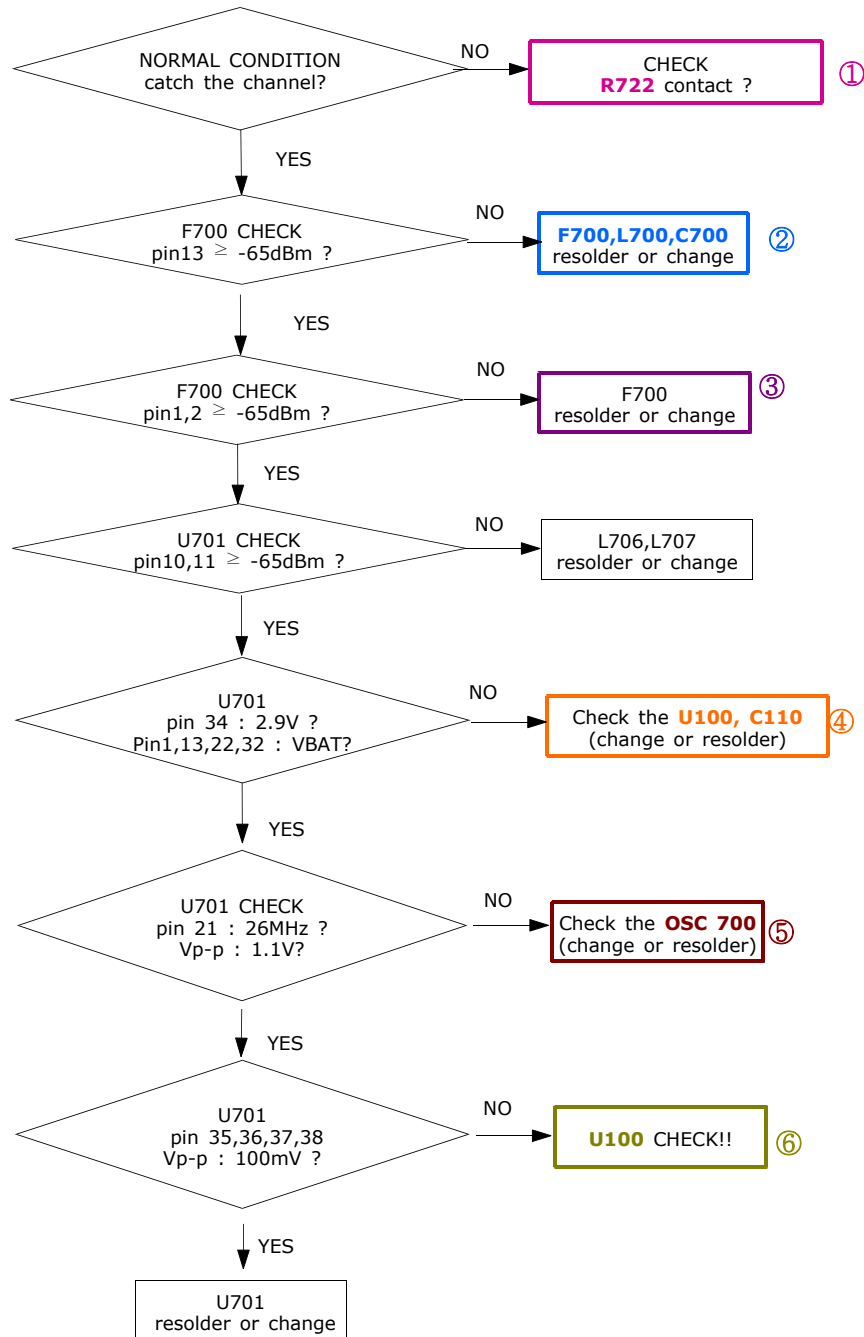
NORMAL CONDITION
catch the channel?

NO

CHECK
R722 contact ?

①

YES

F700 CHECK
pin13 $\geq$ -65dBm ?

NO

F700,L700,C700
resolder or change

②

YES

F700 CHECK
pin1,2 $\geq$ -65dBm ?

NO

F700
resolder or change

③

YES

U701 CHECK
pin10,11 $\geq$ -65dBm ?

NO

L706,L707
resolder or change

YES

U701
pin 34 : 2.9V ?
Pin1,13,22,32 : VBAT?

NO

Check the U100, C110
(change or resolder)

④

YES

U701 CHECK
pin 21 : 26MHz ?
Vp-p : 1.1V?

NO

Check the OSC 700
(change or resolder)

⑤

YES

U701
pin 35,36,37,38
Vp-p : 100mV ?

NO

U100 CHECK!!

⑥

YES

U701
resolder or change